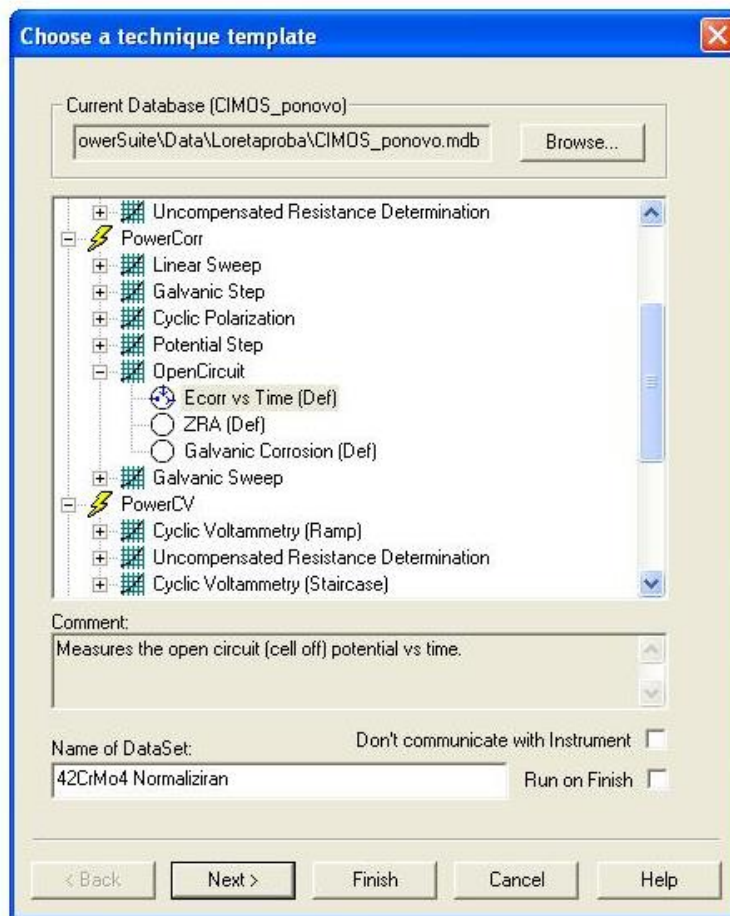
Choose a technique template

Current Database (CIMOS_ponovo)

owerSuite\Data\Loretaproba\CIMOS_ponovo.mdb

Browse...

Uncompensated Resistance Determination
PowerCorr
Linear Sweep
Galvanic Step
Cyclic Polarization
Potential Step
OpenCircuit
Ecorr vs Time (Def)
ZRA (Def)
Galvanic Corrosion (Def)
Galvanic Sweep
PowerCV
Cyclic Voltammetry (Ramp)
Uncompensated Resistance Determination
Cyclic Voltammetry (Staircase)

Comment:
Measures the open circuit (cell off) potential vs time.

Name of DataSet:
Don't communicate with Instrument
42CrMo4 Normaliziran
Run on Finish

< Back
Next >
Finish
Cancel
Help